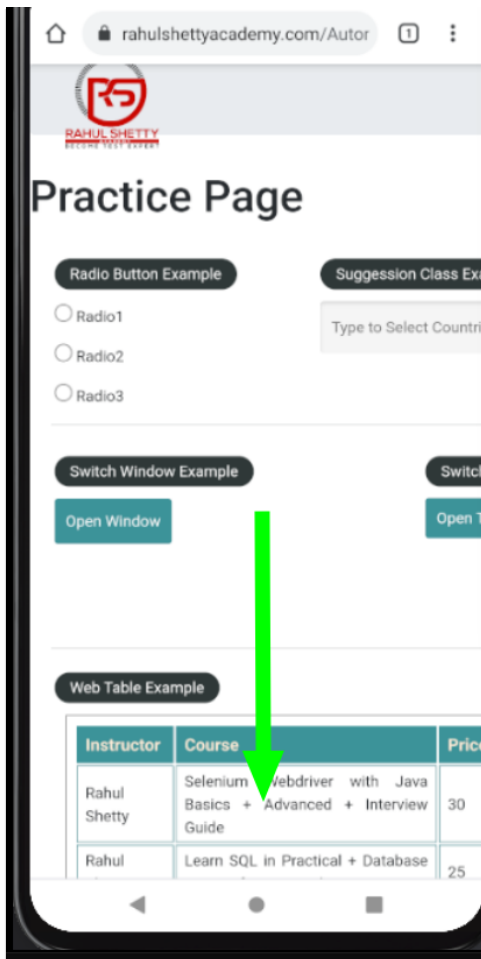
rahulshettyacademy.com/Autor

1

RS
RAHUL SHETTY
BECOME TEST EXPERT

Practice Page

Radio Button Example

Radio1

Radio2

Radio3

Suggession Class Ex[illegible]

Type to Select Countri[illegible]

Switch Window Example

Open Window

Switc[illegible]

Open T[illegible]

Web Table Example

| Instructor | Course | Pric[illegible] |
|---|---|---|
| Rahul Shetty | Selenium Webdriver with Java Basics + Advanced + Interview Guide | 30 |
| Rahul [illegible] | Learn SQL in Practical + Database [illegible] | 25 |